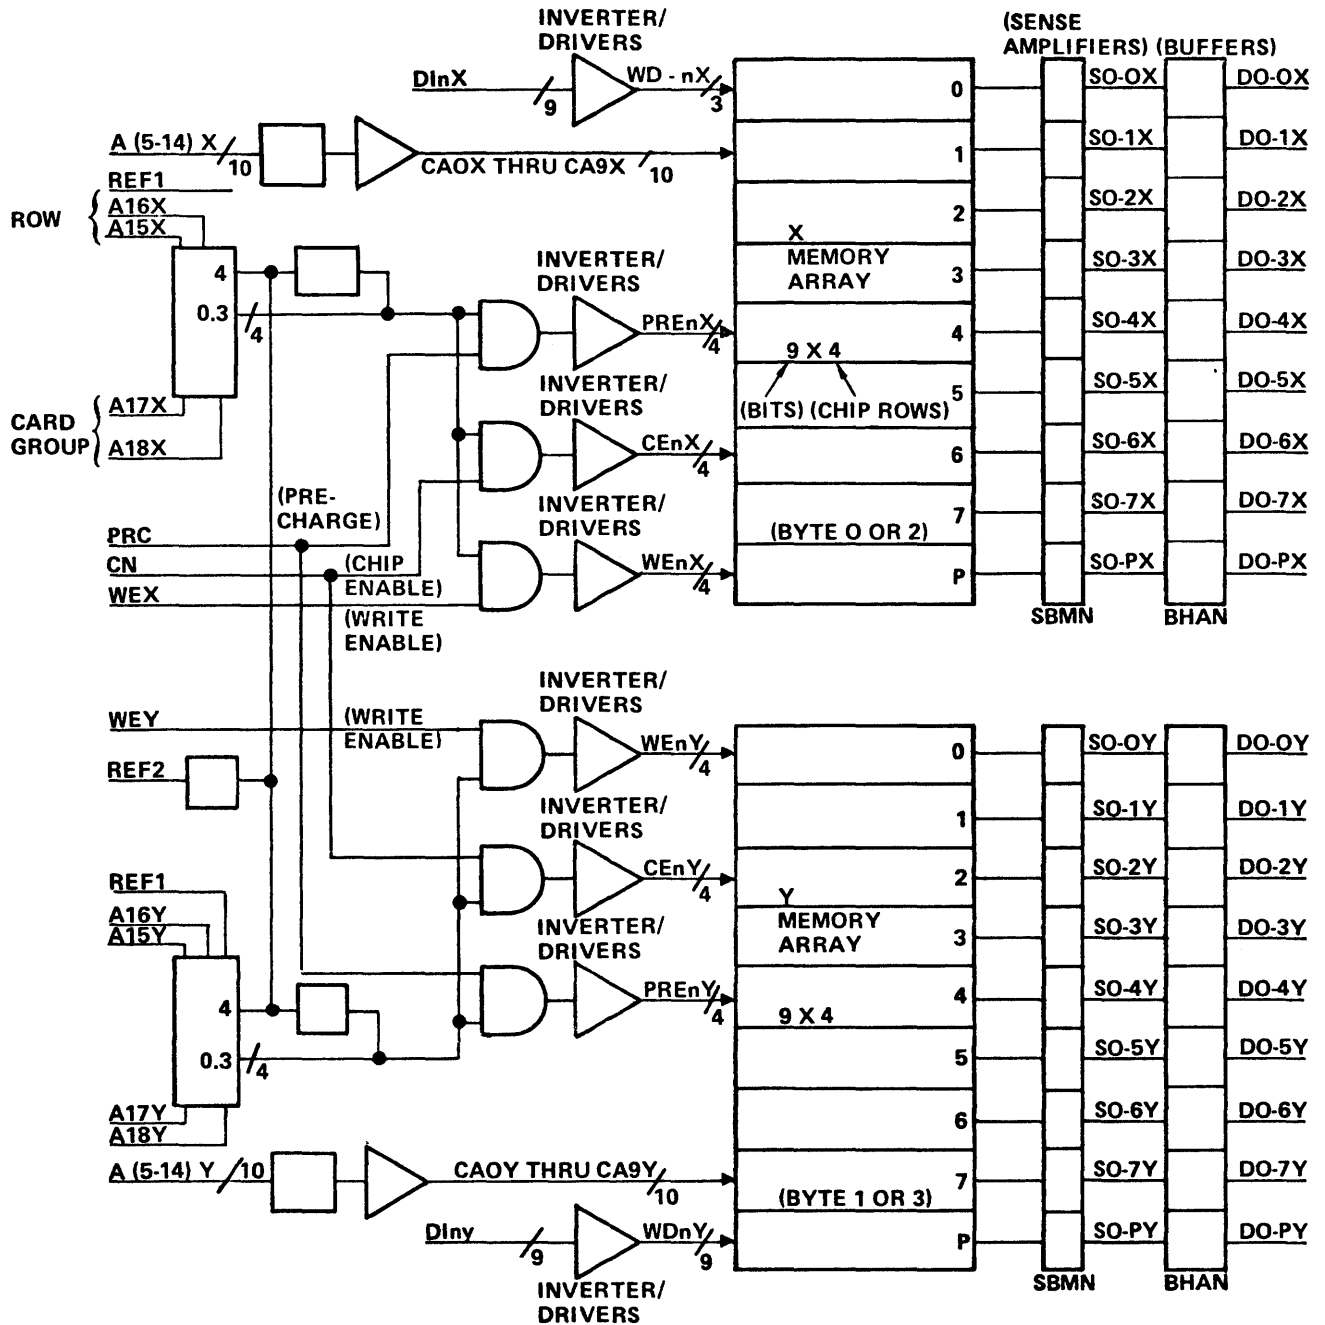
INVERTER/
DRIVERS

(SENSE
AMPLIFIERS) (BUFFERS)

DInX
9
WD - nX
3

A (5-14) X
10
CAOX THRU CA9X
10

REF1
ROW
A16X
A15X

4
0.3
4

X
MEMORY
ARRAY

INVERTER/
DRIVERS
PREnX
4

9 X 4
(BITS) (CHIP ROWS)

CARD
GROUP
A17X
A18X

INVERTER/
DRIVERS
CEnX
4

(PRE-
CHARGE)

INVERTER/
DRIVERS

PRC
CN
WEX
(CHIP
ENABLE)
(WRITE
ENABLE)
WEnX
4

(BYTE O OR 2)

0
1
2
3
4
5
6
7
P

SO-OX
SO-1X
SO-2X
SO-3X
SO-4X
SO-5X
SO-6X
SO-7X
SO-PX

DO-OX
DO-1X
DO-2X
DO-3X
DO-4X
DO-5X
DO-6X
DO-7X
DO-PX

SBMN
BHAN

INVERTER/
DRIVERS

WEY
(WRITE
ENABLE)
WEnY
4

REF2

INVERTER/
DRIVERS
CEnY
4

REF1
A16Y
A15Y

INVERTER/
DRIVERS
PREnY
4

Y
MEMORY
ARRAY

9 X 4

4
0.3
4

A17Y
A18Y

A (5-14) Y
10
CAOY THRU CA9Y
10

(BYTE 1 OR 3)

DIny
9
WDnY
9

INVERTER/
DRIVERS

0
1
2
3
4
5
6
7
P

SO-OY
SO-1Y
SO-2Y
SO-3Y
SO-4Y
SO-5Y
SO-6Y
SO-7Y
SO-PY

DO-OY
DO-1Y
DO-2Y
DO-3Y
DO-4Y
DO-5Y
DO-6Y
DO-7Y
DO-PY

SBMN
BHAN